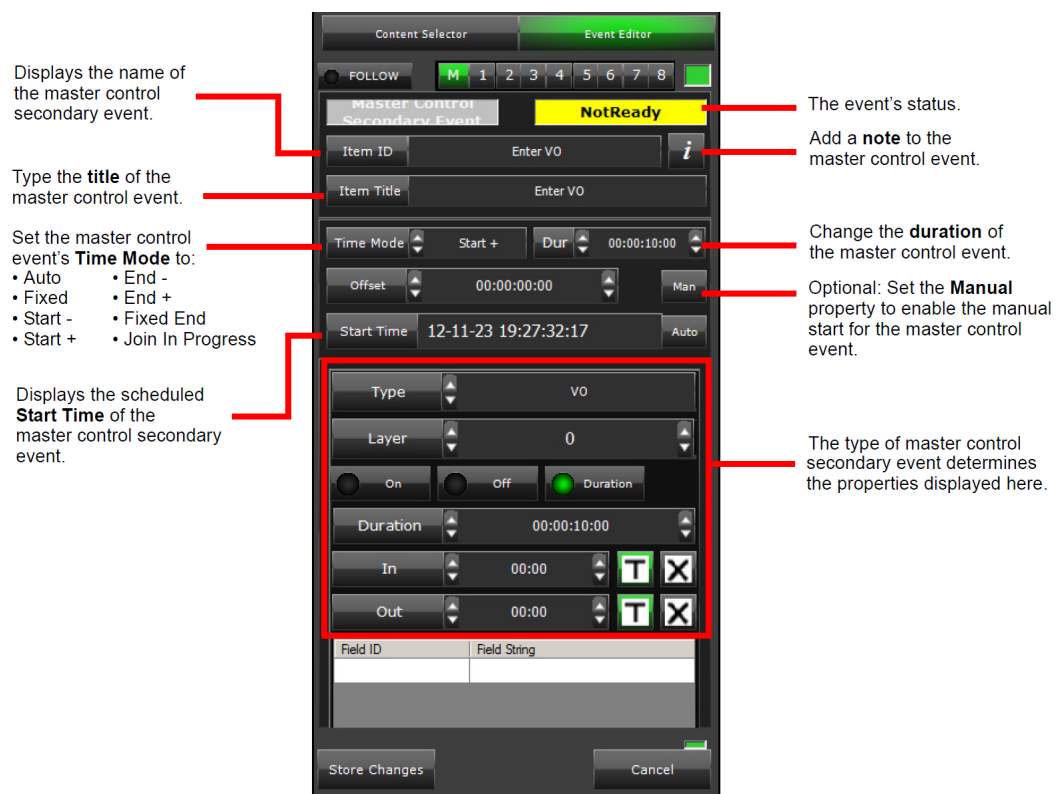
Content Selector
Event Editor

FOLLOW
M 1 2 3 4 5 6 7 8

Master Control Secondary Event
NotReady

Item ID
Enter VO
i

Item Title
Enter VO

Time Mode
Start +
Dur
00:00:10:00

Offset
00:00:00:00
Man

Start Time
12-11-23 19:27:32:17
Auto

Type
VO

Layer
0

On
Off
Duration

Duration
00:00:10:00

In
00:00
T
X

Out
00:00
T
X

| Field ID | Field String |
|---|---|
| | |

Store Changes
Cancel

Displays the name of the master control secondary event.

Type the **title** of the master control event.

Set the master control event's **Time Mode** to:
• Auto
• Fixed
• Start -
• Start +
• End -
• End +
• Fixed End
• Join In Progress

Displays the scheduled **Start Time** of the master control secondary event.

The event's status.

Add a **note** to the master control event.

Change the **duration** of the master control event.

Optional: Set the **Manual** property to enable the manual start for the master control event.

The type of master control secondary event determines the properties displayed here.